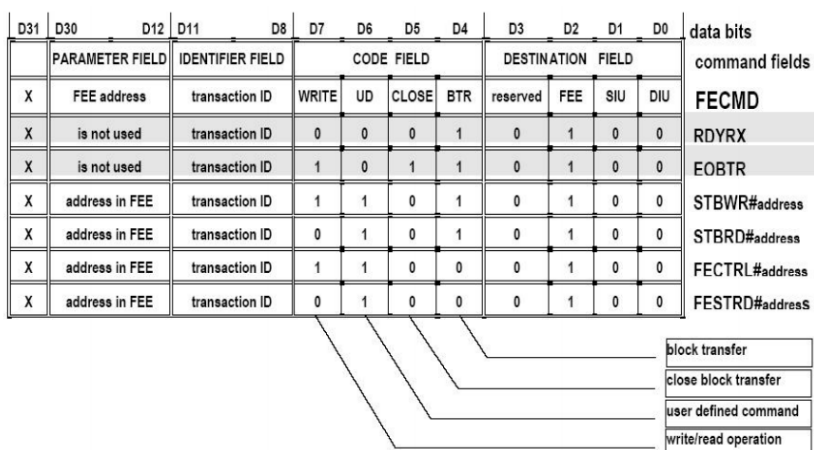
| D31 | D30 D12 | D11 D8 | D7 | D6 | D5 | D4 | D3 | D2 | D1 | D0 | data bits |
|---|---|---|---|---|---|---|---|---|---|---|---|
| | PARAMETER FIELD | IDENTIFIER FIELD | CODE FIELD | | | | DESTINATION FIELD | | | | command fields |
| X | FEE address | transaction ID | WRITE | UD | CLOSE | BTR | reserved | FEE | SIU | DIU | FECMD |
| X | is not used | transaction ID | 0 | 0 | 0 | 1 | 0 | 1 | 0 | 0 | RDYRX |
| X | is not used | transaction ID | 1 | 0 | 1 | 1 | 0 | 1 | 0 | 0 | EOBTR |
| X | address in FEE | transaction ID | 1 | 1 | 0 | 1 | 0 | 1 | 0 | 0 | STBWR#address |
| X | address in FEE | transaction ID | 0 | 1 | 0 | 1 | 0 | 1 | 0 | 0 | STBRD#address |
| X | address in FEE | transaction ID | 1 | 1 | 0 | 0 | 0 | 1 | 0 | 0 | FECTRL#address |
| X | address in FEE | transaction ID | 0 | 1 | 0 | 0 | 0 | 1 | 0 | 0 | FESTRD#address |

block transfer
close block transfer
user defined command
write/read operation